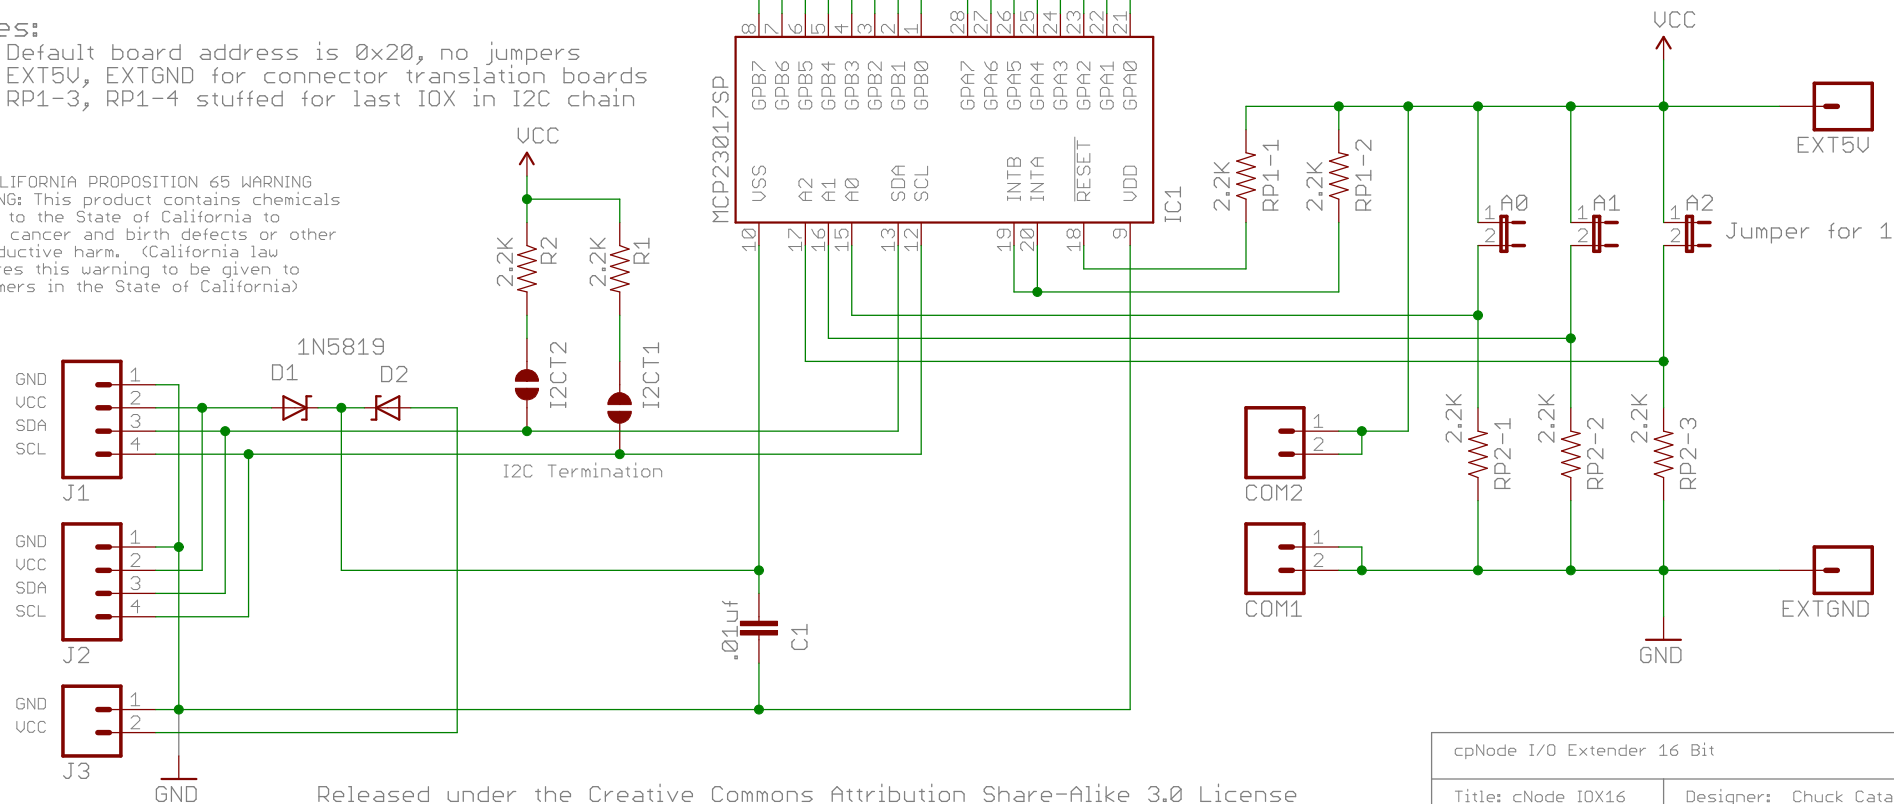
es:
Default board address is 0x20, no jumpers
EXT5V, EXTGND for connector translation boards
RP1-3, RP1-4 stuffed for last IOX in I2C chain

LIFORNIA PROPOSITION 65 WARNING
NG: This product contains chemicals
to the State of California to
cancer and birth defects or other
ductive harm. (California law
es this warning to be given to
mers in the State of California)

VCC
2.2K R2
2.2K R1
I2CT2
I2CT1
I2C Termination

1N5819
D1 D2

GND 1
VCC 2
SDA 3
SCL 4
J1

GND 1
VCC 2
SDA 3
SCL 4
J2

GND 1
VCC 2
J3

GND

8 7 6 5 4 3 2 1 28 27 26 25 24 23 22 21
GPB7 GPB6 GPB5 GPB4 GPB3 GPB2 GPB1 GPB0 GPA7 GPA6 GPA5 GPA4 GPA3 GPA2 GPA1 GPA0
MCP23017SP
VSS A2 A1 A0 SDA SCL INTB INTA RESET VDD
IC1
10 17 16 15 13 12 19 20 18 9

.01uf C1

2.2K RP1-1
2.2K RP1-2

VCC
EXT5V
1 A0 2
1 A1 2
1 A2 2
Jumper for 1

1 2 COM2
1 2 COM1

2.2K RP2-1
2.2K RP2-2
2.2K RP2-3

EXTGND
GND

Released under the Creative Commons Attribution Share-Alike 3.0 License

cpNode I/O Extender 16 Bit
Title: cNode IOX16
Designer: Chuck Cata